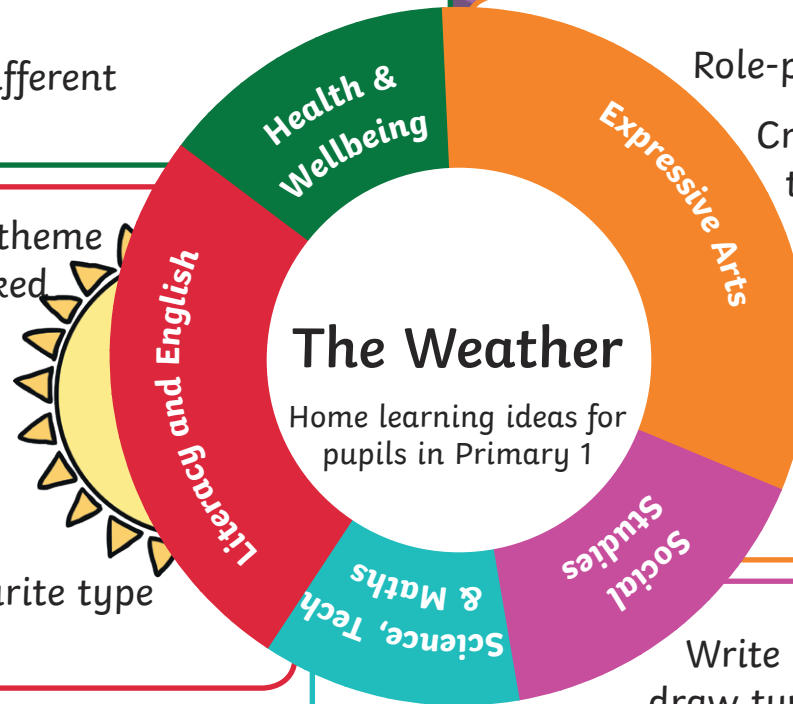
fferent

theme
ked

urite type

The Weather

Home learning ideas for pupils in Primary 1

Health & Wellbeing

Expressive Arts

Social Studies

Science, Tech & Maths

Literacy and English

Role-p

Cr
t

Write
draw tu